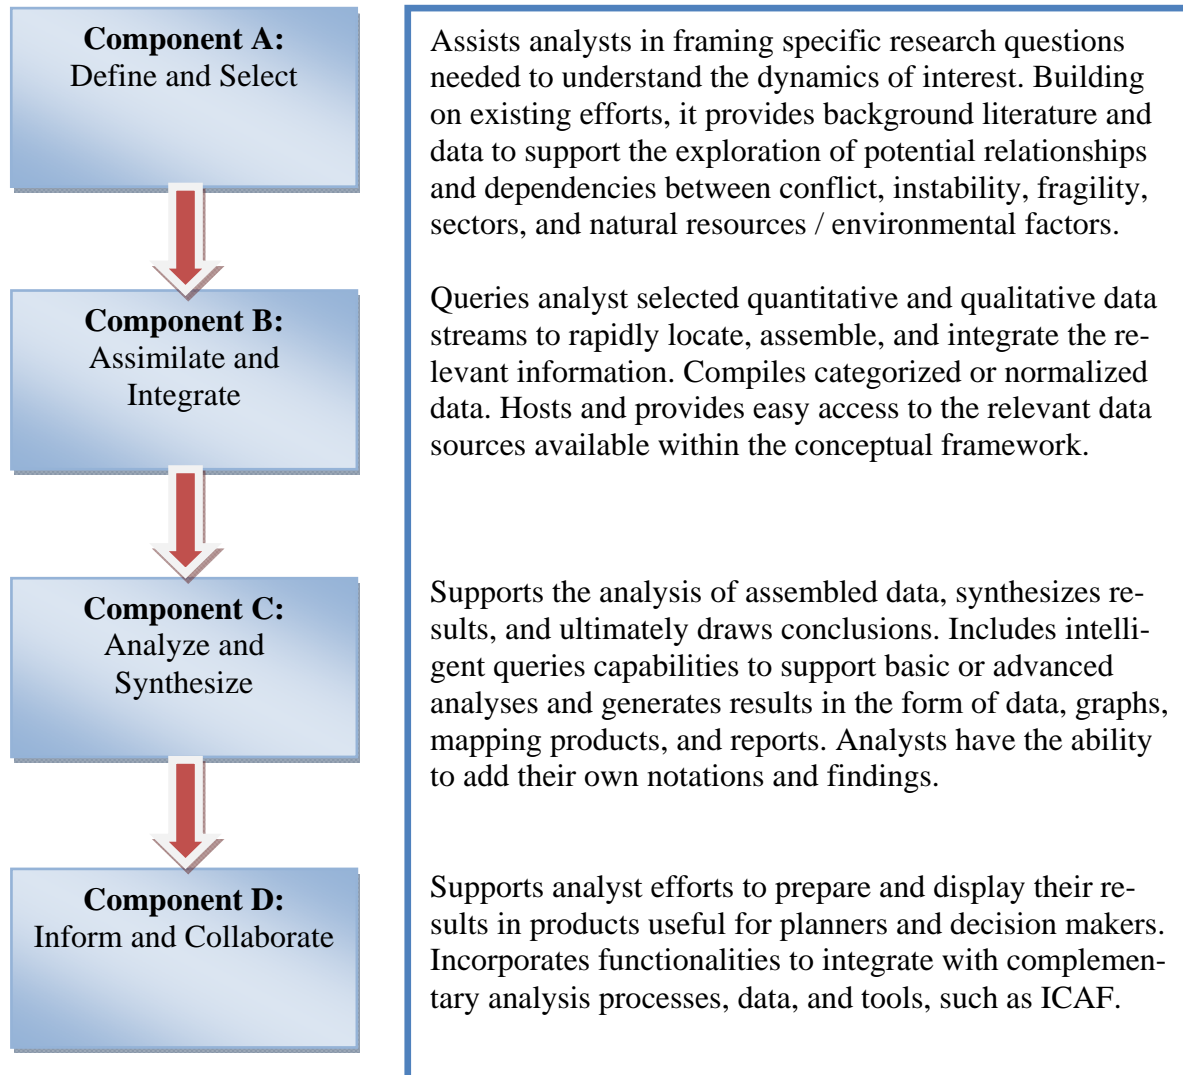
**Component A:**
Define and Select

**Component B:**
Assimilate and Integrate

**Component C:**
Analyze and Synthesize

**Component D:**
Inform and Collaborate

Assists analysts in framing specific research questions needed to understand the dynamics of interest. Building on existing efforts, it provides background literature and data to support the exploration of potential relationships and dependencies between conflict, instability, fragility, sectors, and natural resources / environmental factors.

Queries analyst selected quantitative and qualitative data streams to rapidly locate, assemble, and integrate the relevant information. Compiles categorized or normalized data. Hosts and provides easy access to the relevant data sources available within the conceptual framework.

Supports the analysis of assembled data, synthesizes results, and ultimately draws conclusions. Includes intelligent queries capabilities to support basic or advanced analyses and generates results in the form of data, graphs, mapping products, and reports. Analysts have the ability to add their own notations and findings.

Supports analyst efforts to prepare and display their results in products useful for planners and decision makers. Incorporates functionalities to integrate with complementary analysis processes, data, and tools, such as ICAF.